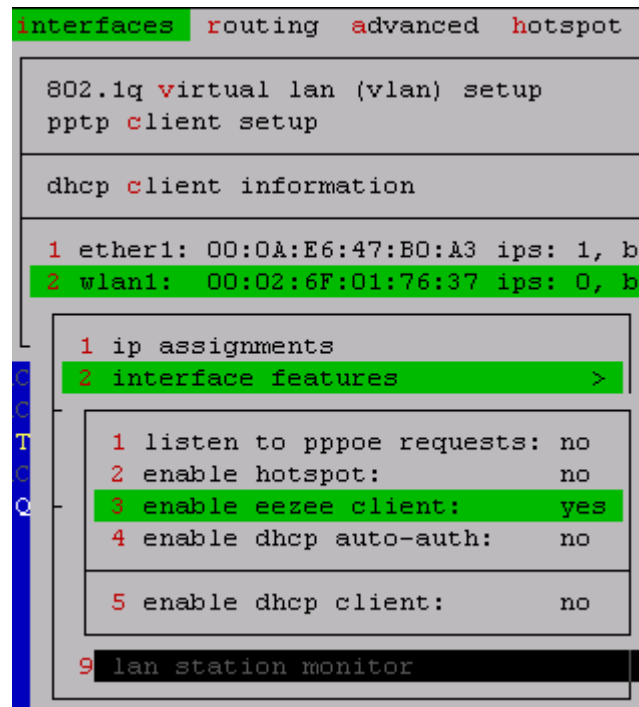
interfaces routing advanced hotspot

802.1q virtual lan (vlan) setup
pptp client setup

dhcp client information

1 ether1: 00:0A:E6:47:B0:A3 ips: 1, b
2 wlan1: 00:02:6F:01:76:37 ips: 0, b

1 ip assignments
2 interface features >

1 listen to pppoe requests: no
2 enable hotspot: no
3 enable eezee client: yes
4 enable dhcp auto-auth: no

5 enable dhcp client: no

9 lan station monitor

C
C
T
C
Q